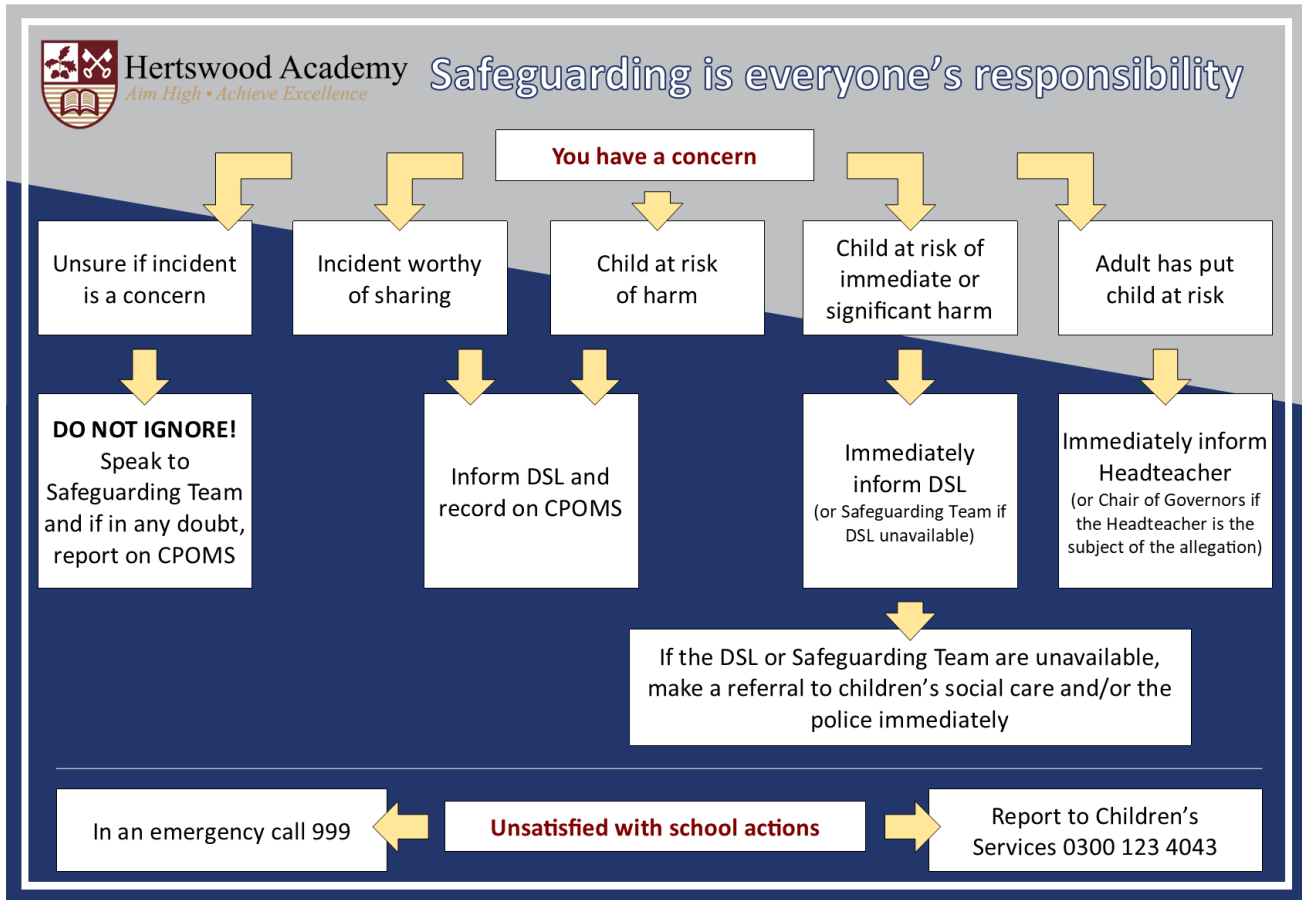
Hertswood Academy
Aim High • Achieve Excellence

Safeguarding is everyone's responsibility

You have a concern

Unsure if incident is a concern

Incident worthy of sharing

Child at risk of harm

Child at risk of immediate or significant harm

Adult has put child at risk

**DO NOT IGNORE!** Speak to Safeguarding Team and if in any doubt, report on CPOMS

Inform DSL and record on CPOMS

Immediately inform DSL (or Safeguarding Team if DSL unavailable)

Immediately inform Headteacher (or Chair of Governors if the Headteacher is the subject of the allegation)

If the DSL or Safeguarding Team are unavailable, make a referral to children's social care and/or the police immediately

In an emergency call 999

Unsatisfied with school actions

Report to Children's Services 0300 123 4043